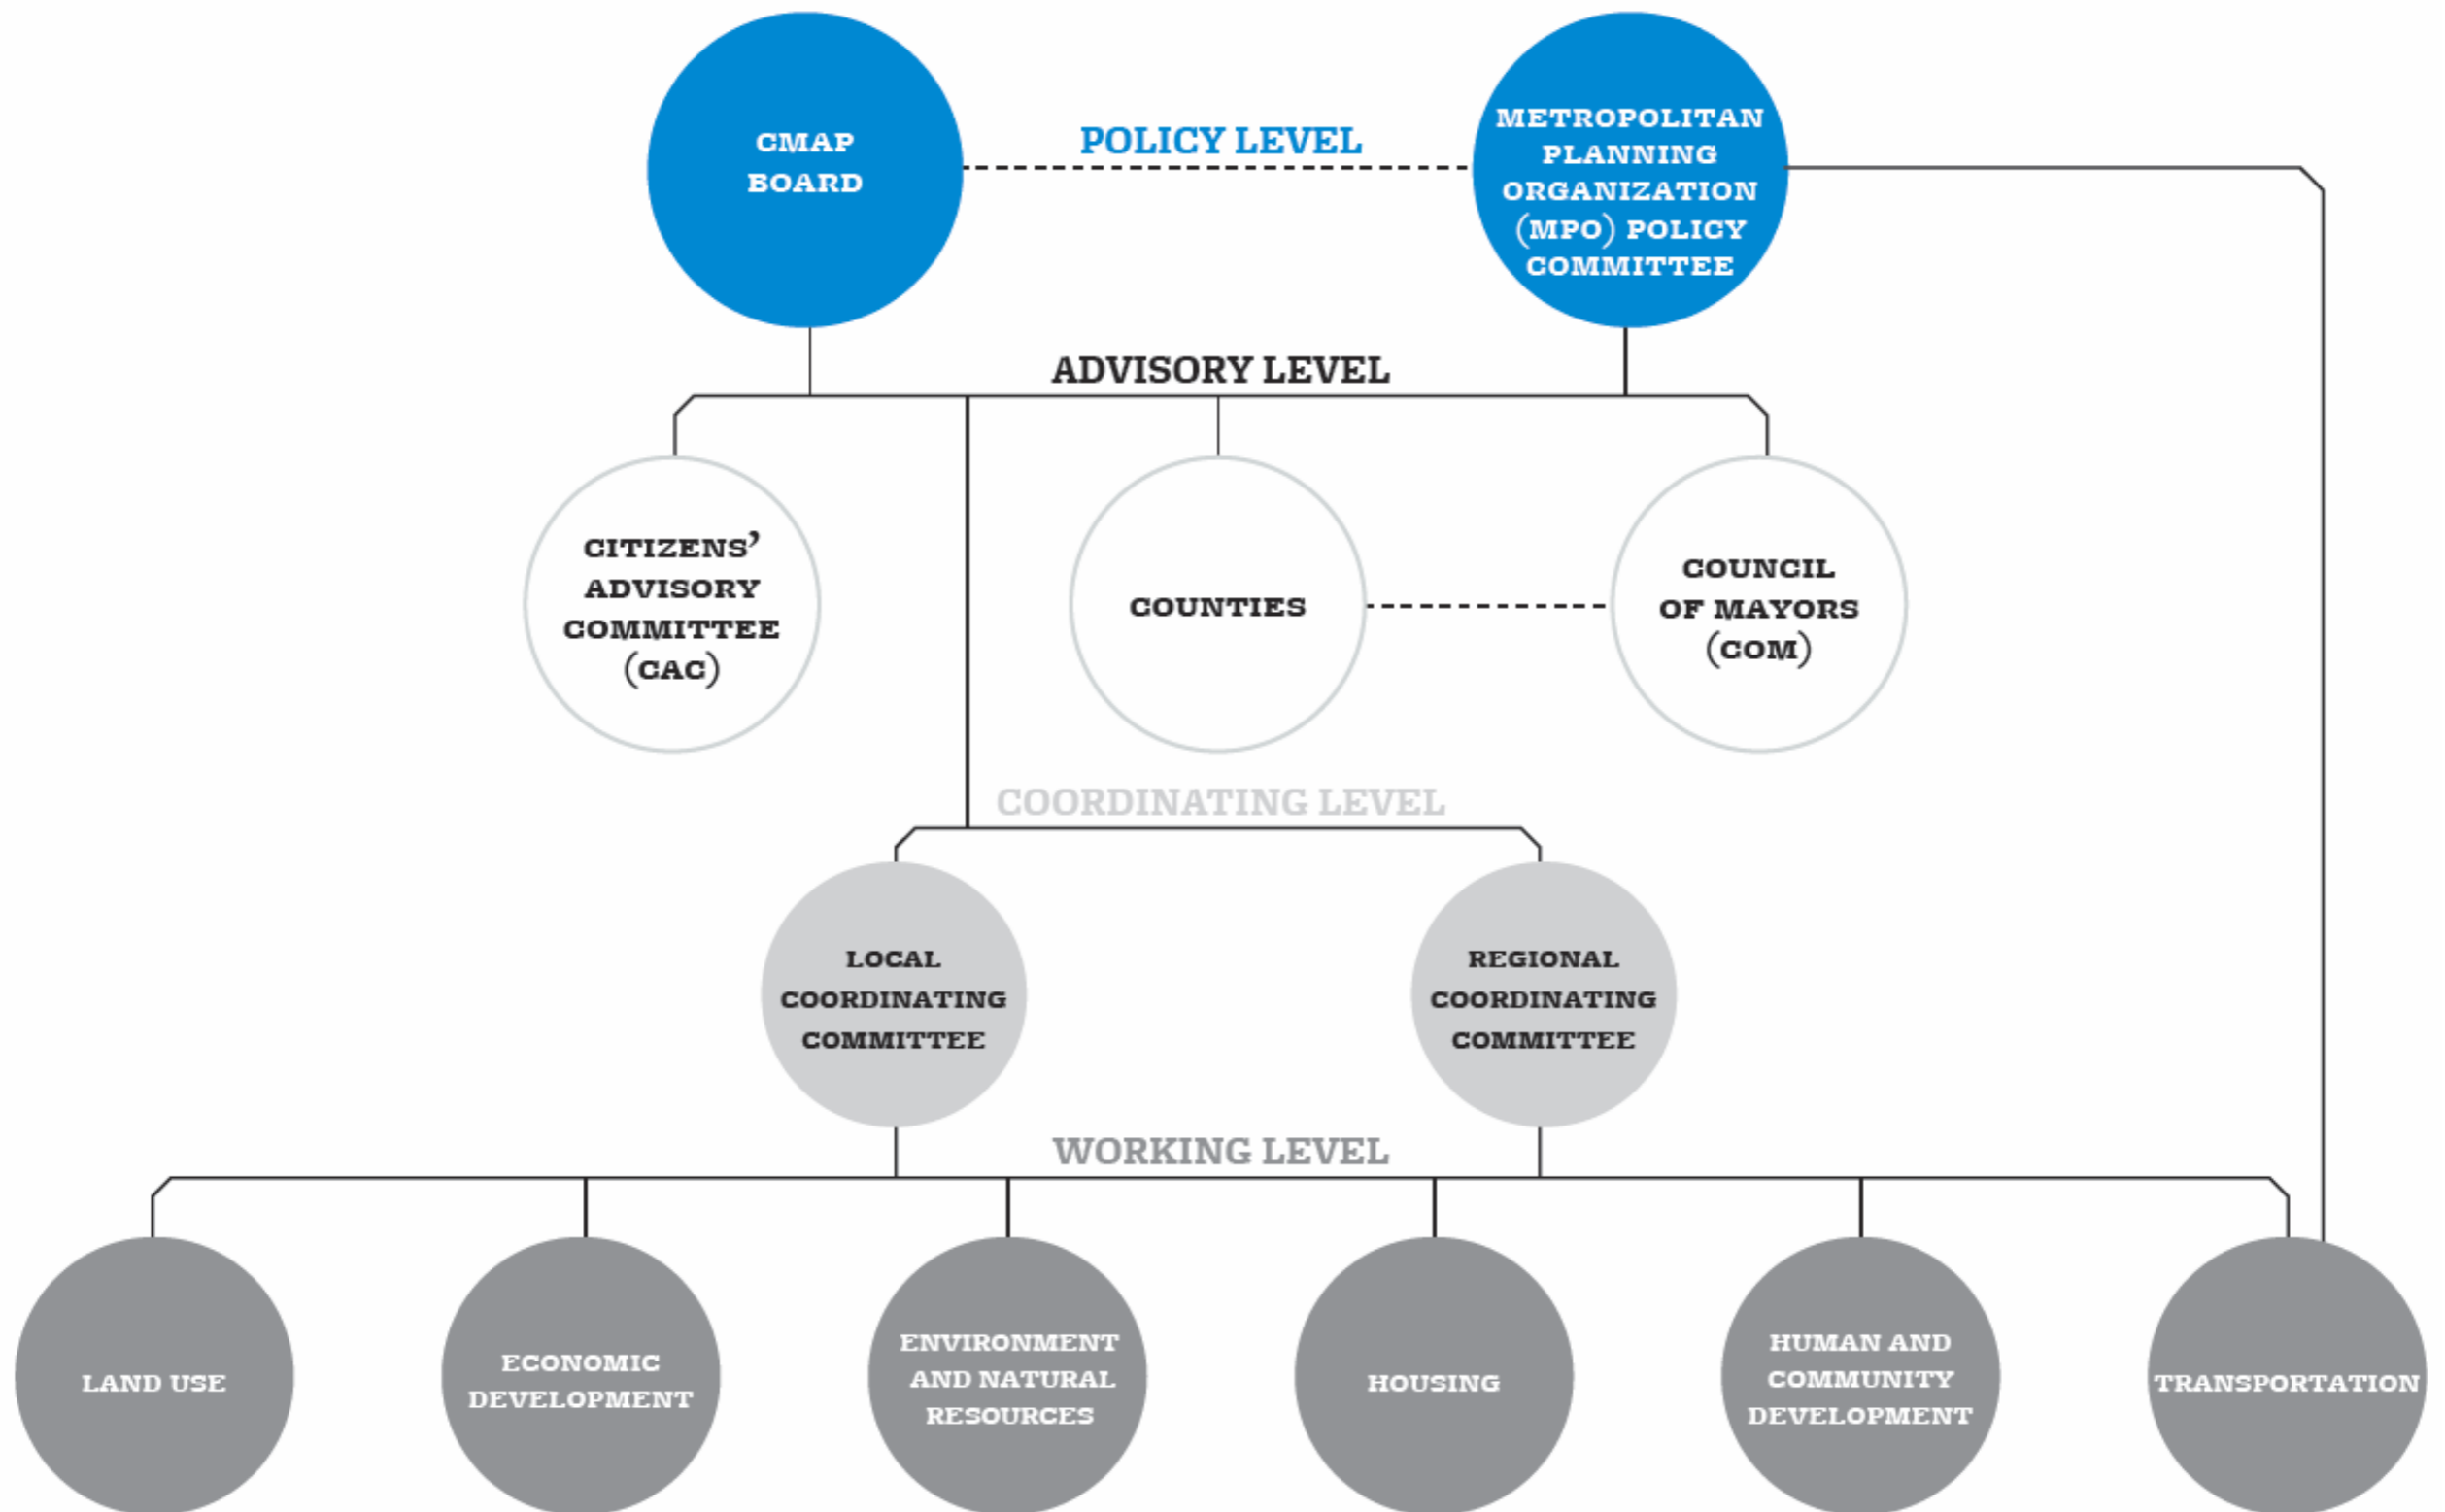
CMAP BOARD

POLICY LEVEL

METROPOLITAN PLANNING ORGANIZATION (MPO) POLICY COMMITTEE

ADVISORY LEVEL

CITIZENS' ADVISORY COMMITTEE (CAC)

COUNTIES

COUNCIL OF MAYORS (COM)

COORDINATING LEVEL

LOCAL COORDINATING COMMITTEE

REGIONAL COORDINATING COMMITTEE

WORKING LEVEL

LAND USE

ECONOMIC DEVELOPMENT

ENVIRONMENT AND NATURAL RESOURCES

HOUSING

HUMAN AND COMMUNITY DEVELOPMENT

TRANSPORTATION